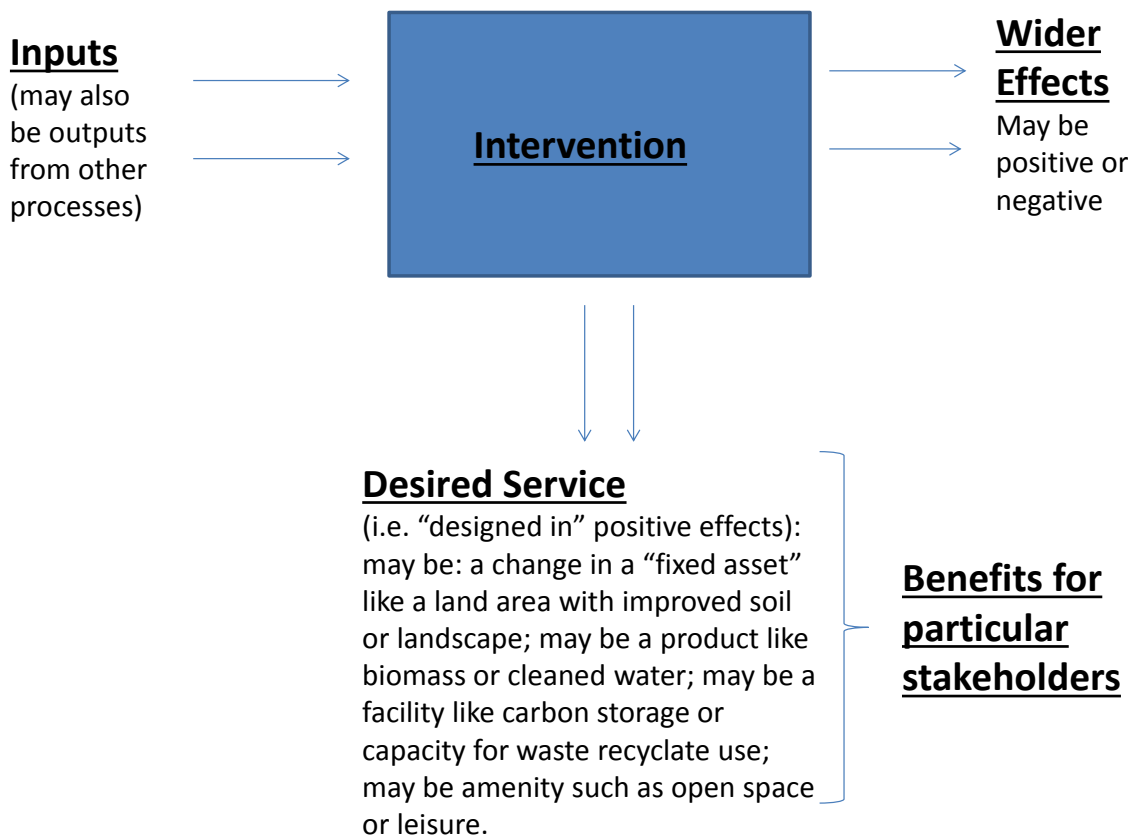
Inputs
(may also be outputs from other processes)

Intervention

Wider Effects
May be positive or negative

Desired Service
(i.e. “designed in” positive effects): may be: a change in a “fixed asset” like a land area with improved soil or landscape; may be a product like biomass or cleaned water; may be a facility like carbon storage or capacity for waste recyclate use; may be amenity such as open space or leisure.

Benefits for particular stakeholders